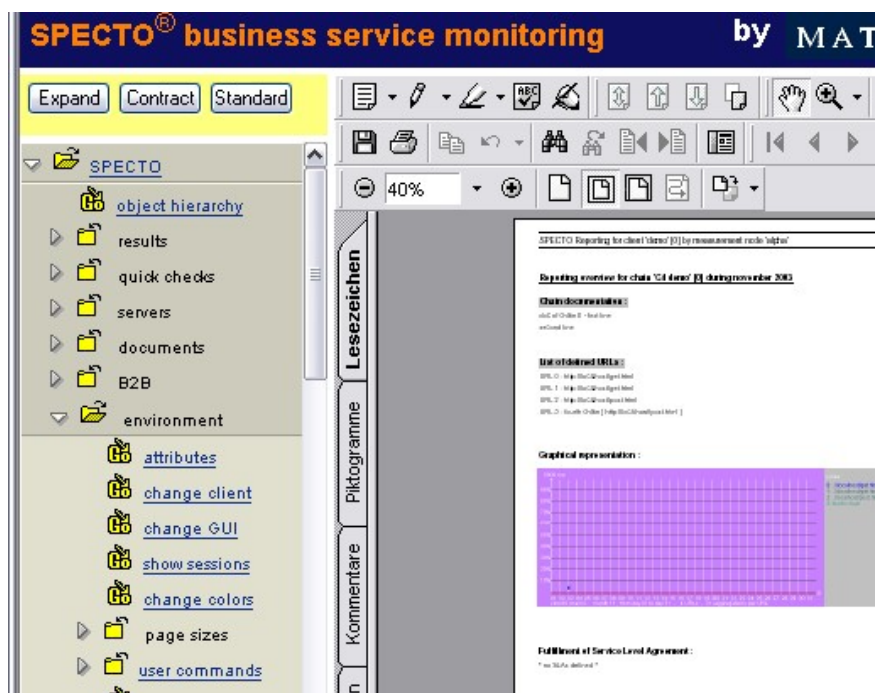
SPECTO® business service monitoring by MAT

Expand Contract Standard

SPECTO
object hierarchy
results
quick checks
servers
documents
B2B
environment
attributes
change client
change GUI
show sessions
change colors
page sizes
user commands

40%

Lesezeichen
Piktogramme
Kommentare

SPECTO Reporting for client 'demo' [0] by measurement node 'alpha'

Reporting overview for chain 'C4 demo' [0] during november 2003

Chain documentation :

List of defined URLs :

Graphical representation :

Fulfillment of Service Level Agreement :
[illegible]